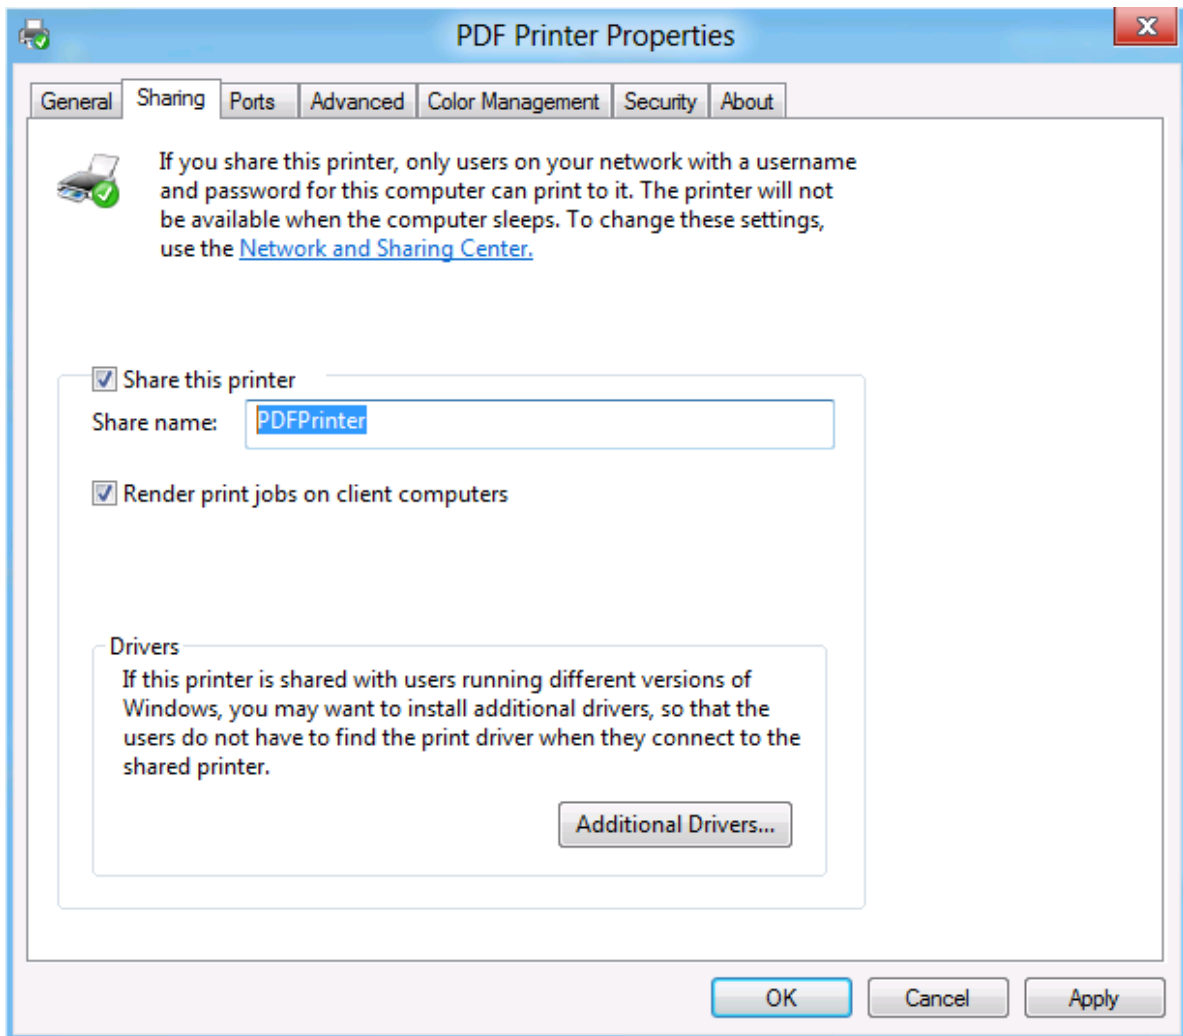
PDF Printer Properties

General | Sharing | Ports | Advanced | Color Management | Security | About

If you share this printer, only users on your network with a username and password for this computer can print to it. The printer will not be available when the computer sleeps. To change these settings, use the Network and Sharing Center.

Share this printer

Share name: PDFPrinter

Render print jobs on client computers

Drivers

If this printer is shared with users running different versions of Windows, you may want to install additional drivers, so that the users do not have to find the print driver when they connect to the shared printer.

Additional Drivers...

OK Cancel Apply